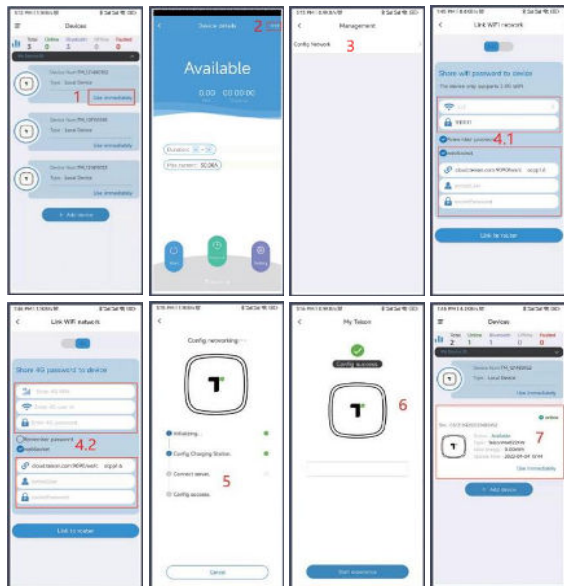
Devices

Total 3 Online 0 Bluetooth 0 Offline 0 Faulted 0

Device Num:TM_ST490302
Type: Local Device
Use immediately 1

Device Num:TM_ST490480
Type: Local Device
Use immediately

Device Num:TM_ST490003
Type: Local Device
Use immediately

+ Add device

Device details 2

Available

0.00 00:00:00

Duration

Max current: 32.00A

Management

Config Network 3

Link WiFi network

Share wifi password to device

The device only supports 2.4G wifi

Remember password 4.1

webSocket

cloud.teison.com:9090/teison/ ocpp1.6

Link to router

Link WiFi network

Share 4G password to device

Enter 4G APN

Enter 4G user id

Enter 4G password

Remember password

4.2

webSocket

cloud.teison.com:9090/teison/ ocpp1.6

Link to router

Config networking

Initializing

Config Charging Station

Connect server

Config success

5

Cancel

My Teison

Config success

6

Start experience

Devices

Total 2 Online 1 Bluetooth 1 Offline 0 Faulted 0

Device Num:TM_ST490302
Type: Local Device
Use immediately

online

Status: Available

7

Use immediately

+ Add device